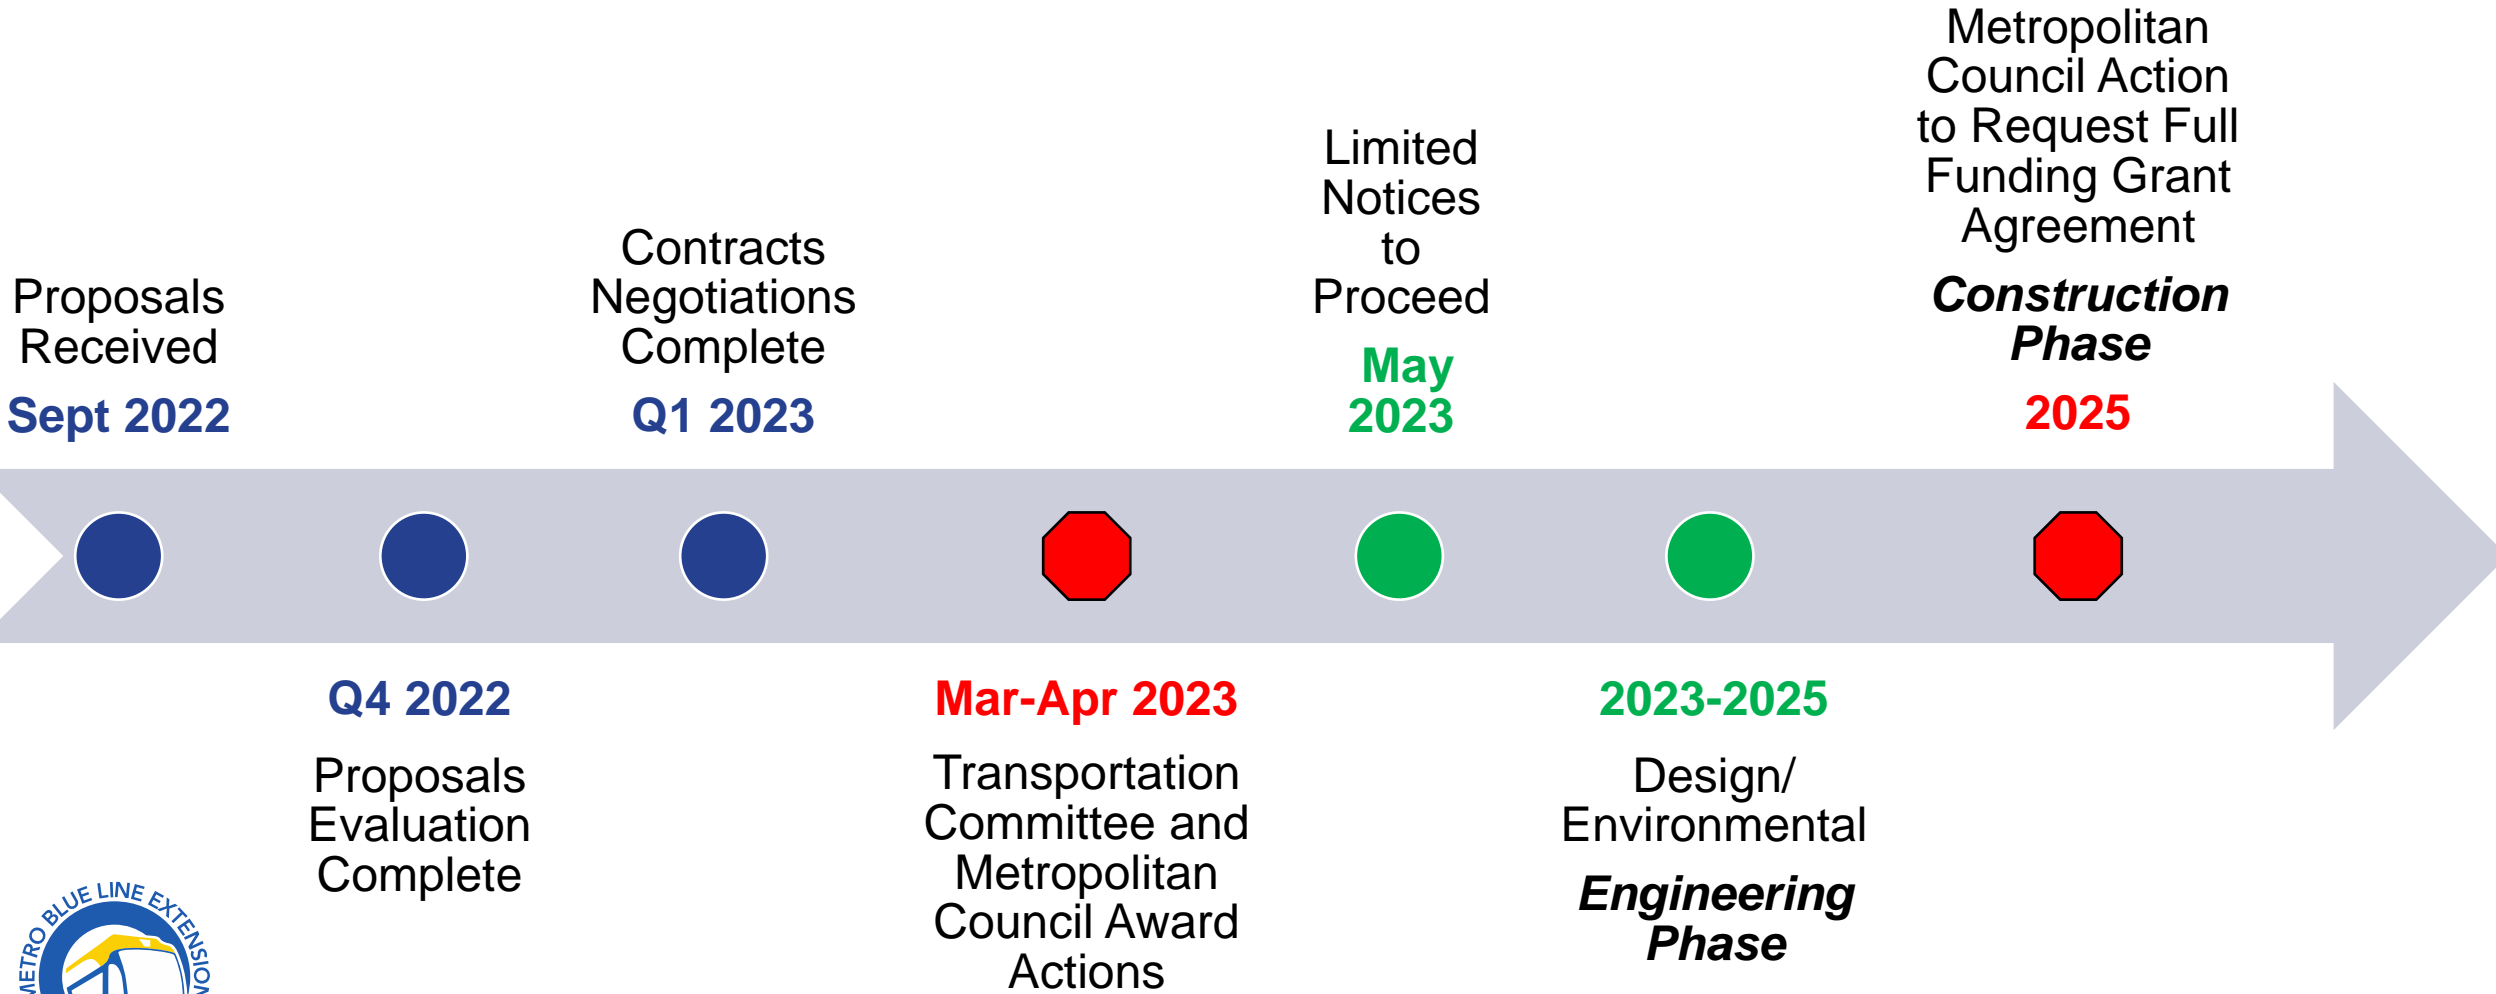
Proposals Received

Sept 2022

Contracts Negotiations Complete

Q1 2023

Limited Notices to Proceed

May 2023

Metropolitan Council Action to Request Full Funding Grant Agreement

***Construction Phase***

2025

Q4 2022

Proposals Evaluation Complete

Mar-Apr 2023

Transportation Committee and Metropolitan Council Award Actions

2023-2025

Design/ Environmental

***Engineering Phase***

METRO BLUE LINE EXTENSION